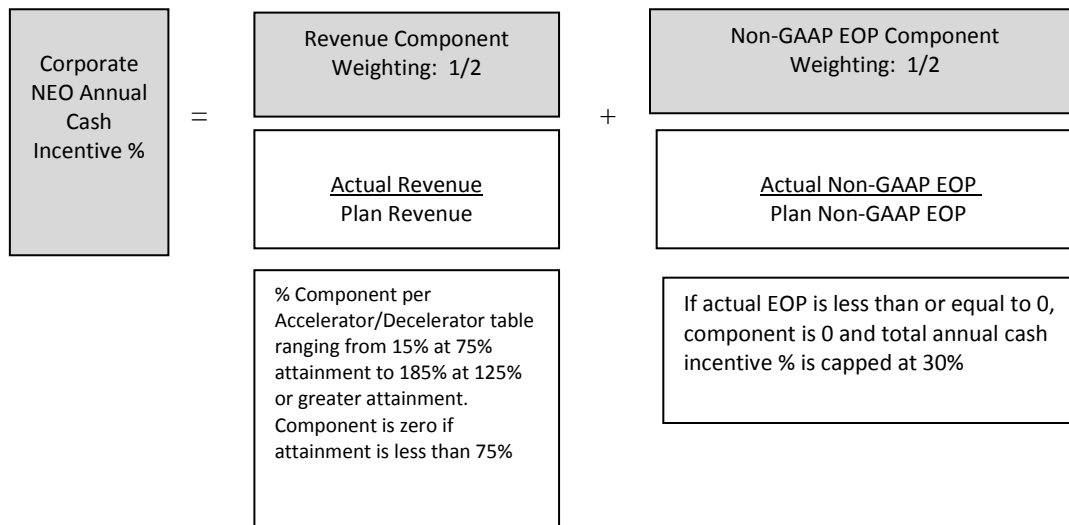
Corporate NEO Annual Cash Incentive %

=

Revenue Component
Weighting: 1/2

Actual Revenue
Plan Revenue

% Component per Accelerator/Decelerator table ranging from 15% at 75% attainment to 185% at 125% or greater attainment. Component is zero if attainment is less than 75%

+

Non-GAAP EOP Component
Weighting: 1/2

Actual Non-GAAP EOP
Plan Non-GAAP EOP

If actual EOP is less than or equal to 0, component is 0 and total annual cash incentive % is capped at 30%